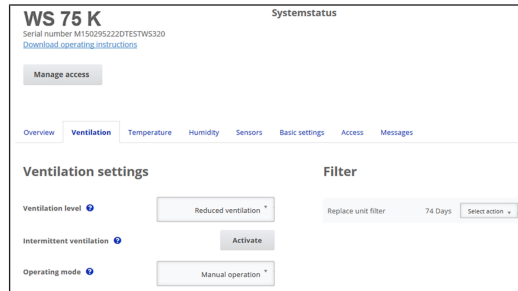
WS 75 K
Serial number M150295222DTESTWS320
Download operating instructions

Systemstatus

Manage access

Overview Ventilation Temperature Humidity Sensors Basic settings Access Messages

Ventilation settings

Ventilation level

Reduced ventilation

Intermittent ventilation

Activate

Operating mode

Manual operation

Filter

Replace unit filter 74 Days Select action